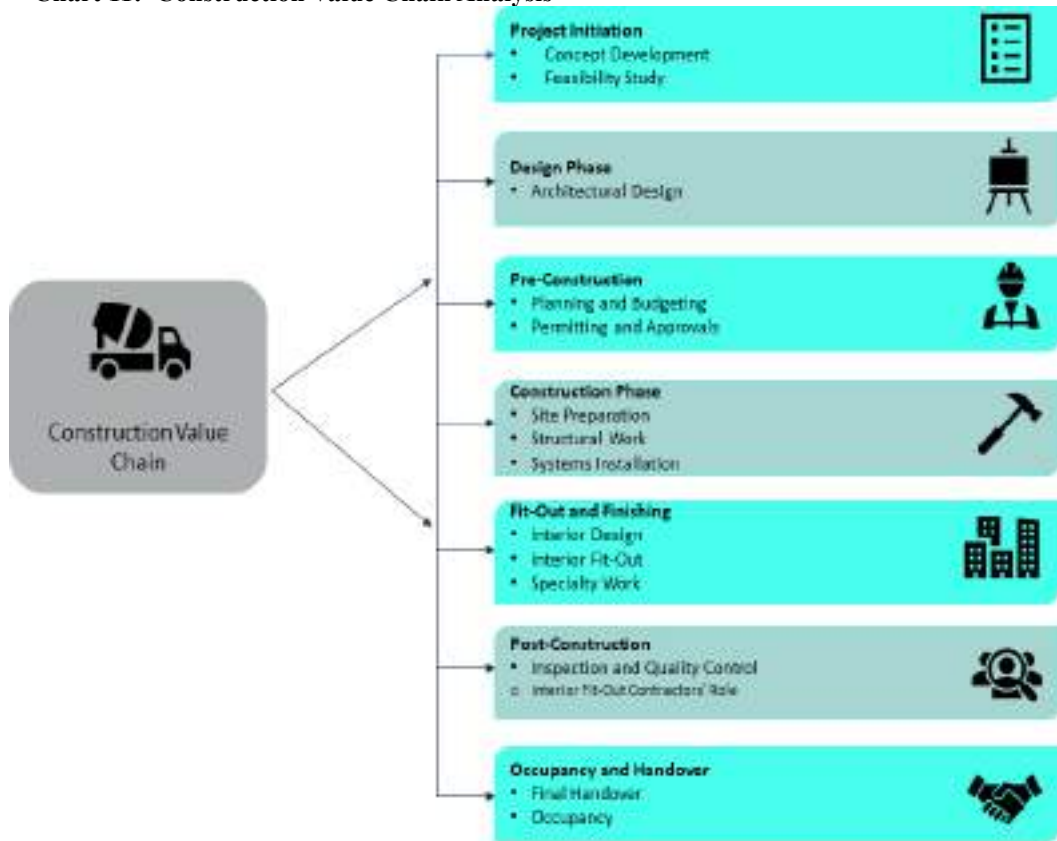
Chart 11: Construction Value Chain Analysis

Construction Value Chain

Project Initiation
• Concept Development
• Feasibility Study

Design Phase
• Architectural Design

Pre-Construction
• Planning and Budgeting
• Permitting and Approvals

Construction Phase
• Site Preparation
• Structural Work
• Systems Installation

Fit-Out and Finishing
• Interior Design
• Interior Fit-Out
• Specialty Work

Post-Construction
• Inspection and Quality Control
○ Interior Fit-Out Contractors' Role

Occupancy and Handover
• Final Handover
• Occupancy